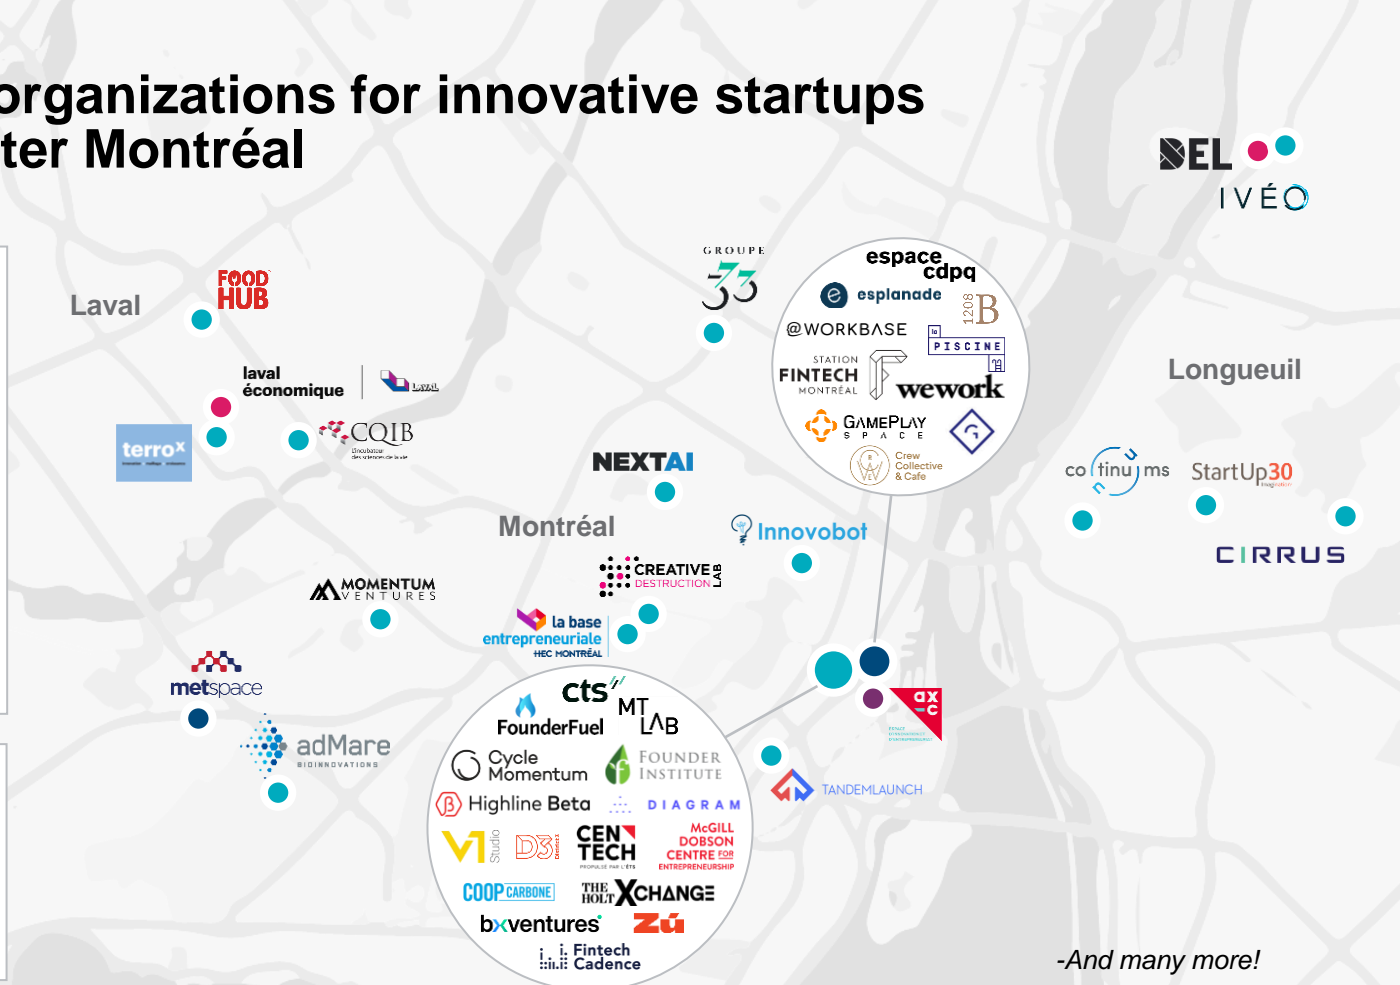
organizations for innovative startups
ter Montréal

DEL
IVÉO

Laval

FOOD HUB

laval économique

LAVAL

terrox

CQIB
L'incubateur

GROUPE 33

espace cdpq
esplanade
1208 B
@WORKBASE
la PISCINE
STATION FINTECH MONTRÉAL
wework
GAMEPLAY SPACE
Crew Collective & Cafe

Longueuil

NEXTAI

Montréal

Innovobot

co tinu ms

StartUp30

CIRRUS

CREATIVE DESTRUCTION LAB

MOMENTUM VENTURES

la base entrepreneuriale HEC MONTRÉAL

metspace

adMare BIOINNOVATIONS

cts
MT LAB
FounderFuel
Cycle Momentum
FOUNDER INSTITUTE
Highline Beta
DIAGRAM
V1 Studio
D3
CENTECH
McGILL DOBSON CENTRE FOR ENTREPRENEURSHIP
COOP CARBONE
THE HOLT XCHANGE
bxventures
Zú
Fintech Cadence

axc

TANDEMLAUNCH

-And many more!